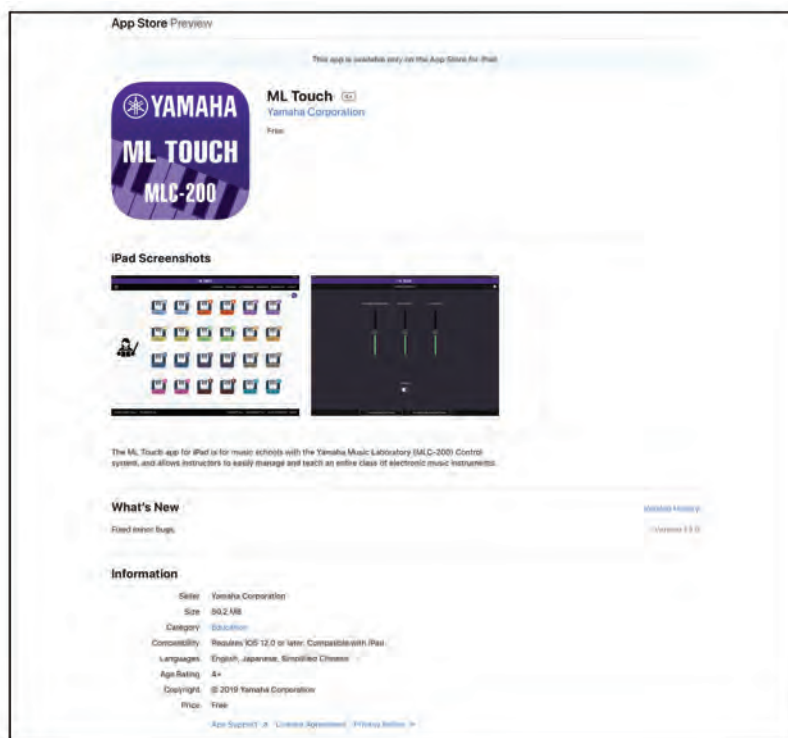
App Store Preview

This app is available only on the App Store for iPad.

YAMAHA
ML TOUCH
MLC-200

ML Touch 4+
Yamaha Corporation
Free

iPad Screenshots

The ML Touch app for iPad is for music schools with the Yamaha Music Laboratory (MLC-200) Control system, and allows instructors to easily manage and teach an entire class of electronic music instruments.

What's New
Version History
Fixed minor bugs.
Version 1.1.0

Information

| | |
|---|---|
| Seller | Yamaha Corporation |
| Size | 50.2 MB |
| Category | Education |
| Compatibility | Requires iOS 12.0 or later. Compatible with iPad. |
| Languages | English, Japanese, Simplified Chinese |
| Age Rating | 4+ |
| Copyright | © 2019 Yamaha Corporation |
| Price | Free |

App Support ↗ License Agreement Privacy Notice ↗